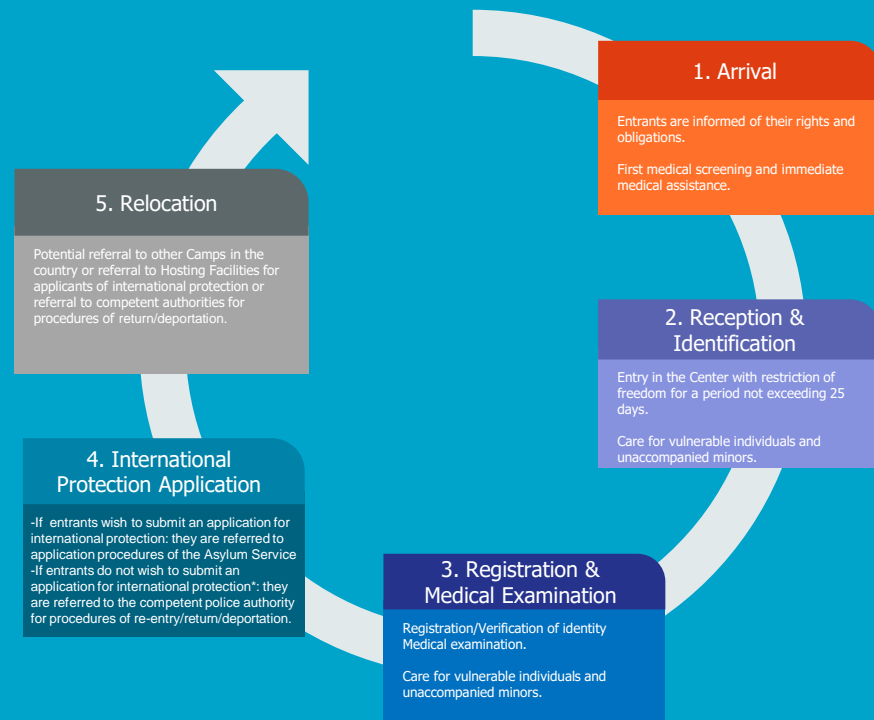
1. Arrival

Entrants are informed of their rights and obligations.

First medical screening and immediate medical assistance.

2. Reception & Identification

Entry in the Center with restriction of freedom for a period not exceeding 25 days.

Care for vulnerable individuals and unaccompanied minors.

3. Registration & Medical Examination

Registration/Verification of identity
Medical examination.

Care for vulnerable individuals and unaccompanied minors.

4. International Protection Application

-If entrants wish to submit an application for international protection: they are referred to application procedures of the Asylum Service
-If entrants do not wish to submit an application for international protection*: they are referred to the competent police authority for procedures of re-entry/return/deportation.

5. Relocation

Potential referral to other Camps in the country or referral to Hosting Facilities for applicants of international protection or referral to competent authorities for procedures of return/deportation.